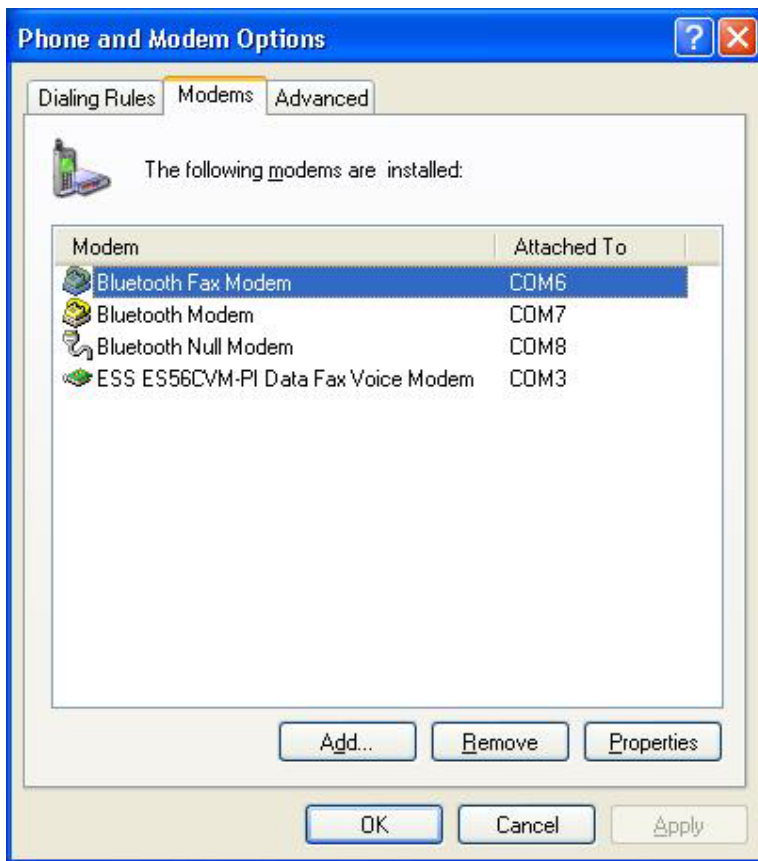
Phone and Modem Options

Dialing Rules | Modems | Advanced

The following modems are installed:

| Modem | Attached To |
|---|---|
| Bluetooth Fax Modem | COM6 |
| Bluetooth Modem | COM7 |
| Bluetooth Null Modem | COM8 |
| ESS ES56CVM-PI Data Fax Voice Modem | COM3 |

Add... Remove Properties

OK Cancel Apply